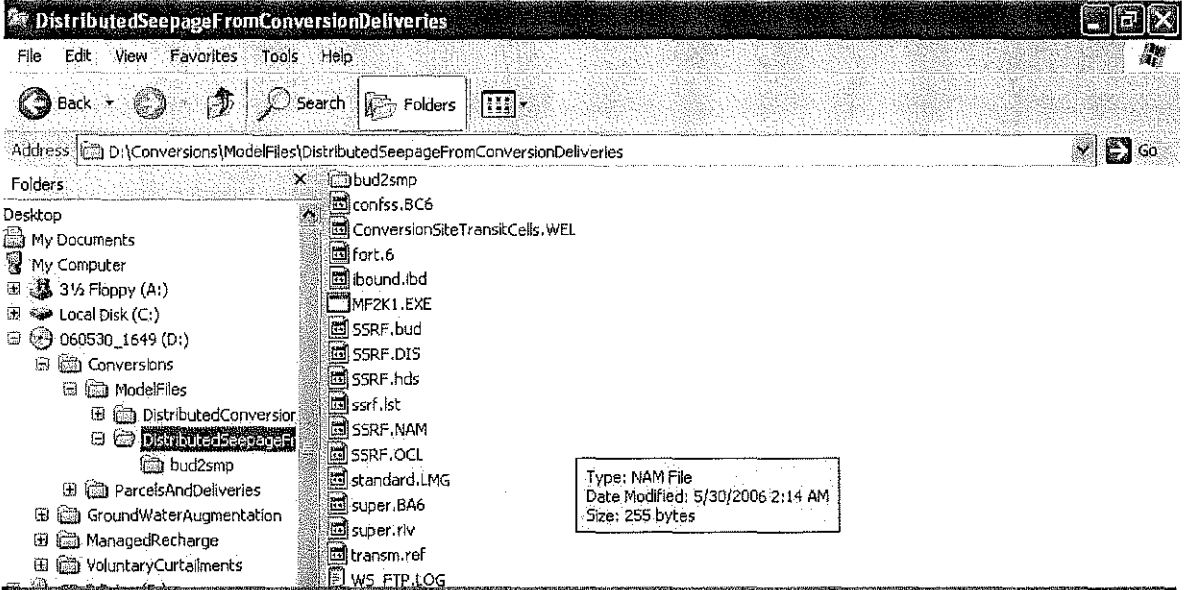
DistributedSeepageFromConversionDeliveries

File Edit View Favorites Tools Help

Back Search Folders

Address D:\Conversions\ModelFiles\DistributedSeepageFromConversionDeliveries Go

Folders ×

Desktop
My Documents
My Computer
3½ Floppy (A:)
Local Disk (C:)
060530_1649 (D:)
Conversions
ModelFiles
DistributedConversior
DistributedSeepageFr
bud2smp
ParcelsAndDeliveries
GroundWaterAugmentation
ManagedRecharge
VoluntaryCurtailments

bud2smp
confss.BC6
ConversionSiteTransitCells.WEL
fort.6
ibound.ibd
MF2K1.EXE
SSRF.bud
SSRF.DIS
SSRF.hds
ssrf.lst
SSRF.NAM
SSRF.OCL
standard.LMG
super.BA6
super.riv
transm.ref
WS_FTP.LOG

Type: NAM File
Date Modified: 5/30/2006 2:14 AM
Size: 255 bytes